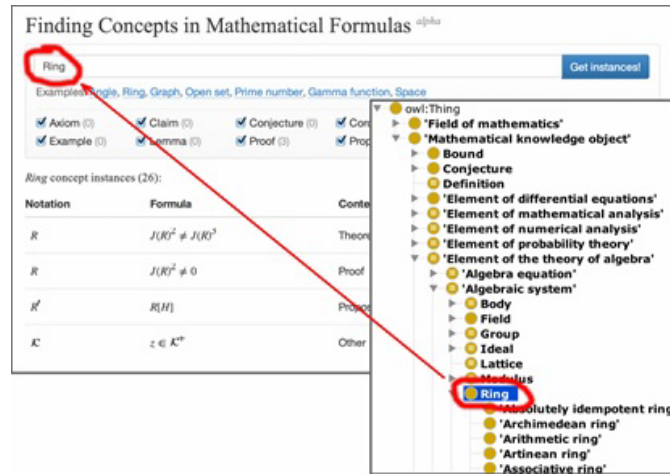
Finding Concepts in Mathematical Formulas alpha

Ring

Get instances!

Examples: Angle, Ring, Graph, Open set, Prime number, Gamma function, Space

Axiom (0)
Claim (0)
Conjecture (0)
Con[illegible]
Example (0)
Lemma (0)
Proof (3)
Pro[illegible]

Ring concept instances (26):

| Notation | Formula | Conte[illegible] |
|---|---|---|
| $R$ | $J(R)^2 \neq J(R)^3$ | Theore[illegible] |
| $R$ | $J(R)^2 \neq 0$ | Proof |
| $R'$ | $R[H]$ | Propo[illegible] |
| $\mathcal{K}$ | $z \in \mathcal{K}^{+}$ | Other |

owl:Thing
'Field of mathematics'
'Mathematical knowledge object'
Bound
Conjecture
Definition
'Element of differential equations'
'Element of mathematical analysis'
'Element of numerical analysis'
'Element of probability theory'
'Element of the theory of algebra'
'Algebra equation'
'Algebraic system'
Body
Field
Group
Ideal
Lattice
Modulus
Ring
'Absolutely idempotent ring'
'Archimedean ring'
'Arithmetic ring'
'Artinean ring'
'Associative ring'